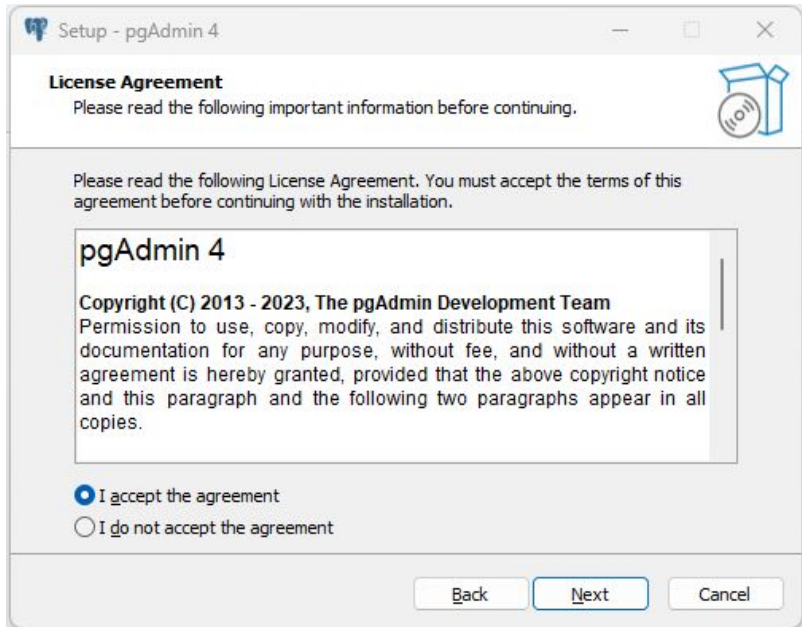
Setup - pgAdmin 4

License Agreement
Please read the following important information before continuing.

Please read the following License Agreement. You must accept the terms of this agreement before continuing with the installation.

pgAdmin 4

Copyright (C) 2013 - 2023, The pgAdmin Development Team
Permission to use, copy, modify, and distribute this software and its documentation for any purpose, without fee, and without a written agreement is hereby granted, provided that the above copyright notice and this paragraph and the following two paragraphs appear in all copies.

I accept the agreement
I do not accept the agreement

Back Next Cancel